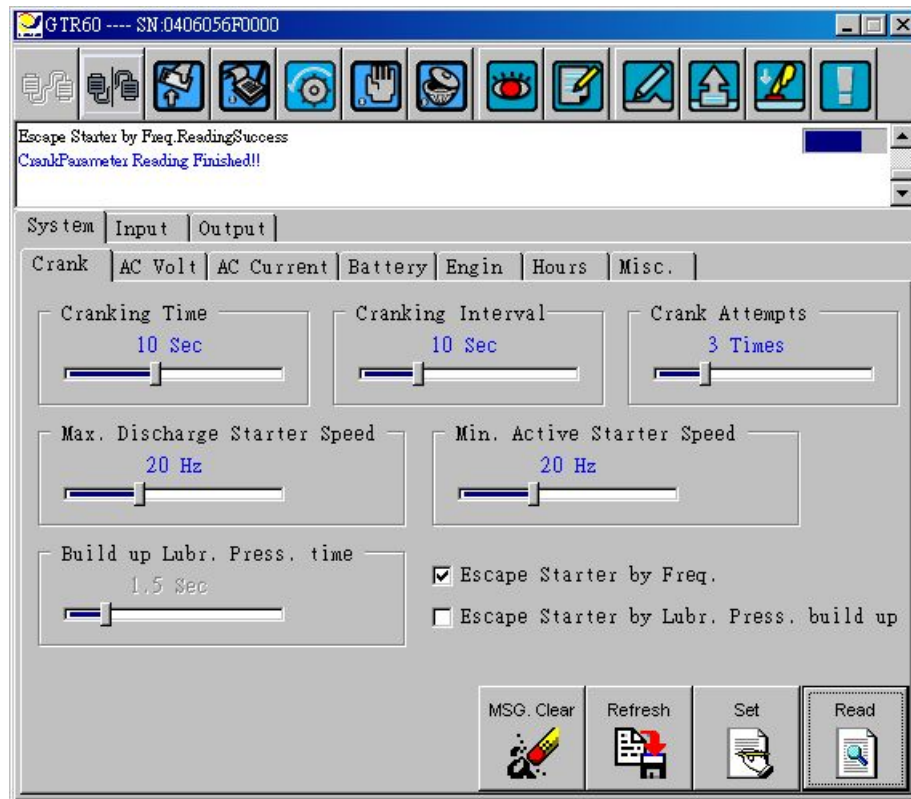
GTR60 ---- SN:0406056F0000

Escape Starter by Freq.ReadingSuccess
CrankParameter Reading Finished!!

System | Input | Output

Crank | AC Volt | AC Current | Battery | Engin | Hours | Misc.

Cranking Time
10 Sec

Cranking Interval
10 Sec

Crank Attempts
3 Times

Max. Discharge Starter Speed
20 Hz

Min. Active Starter Speed
20 Hz

Build up Lubr. Press. time
1.5 Sec

Escape Starter by Freq.

Escape Starter by Lubr. Press. build up

MSG. Clear | Refresh | Set | Read